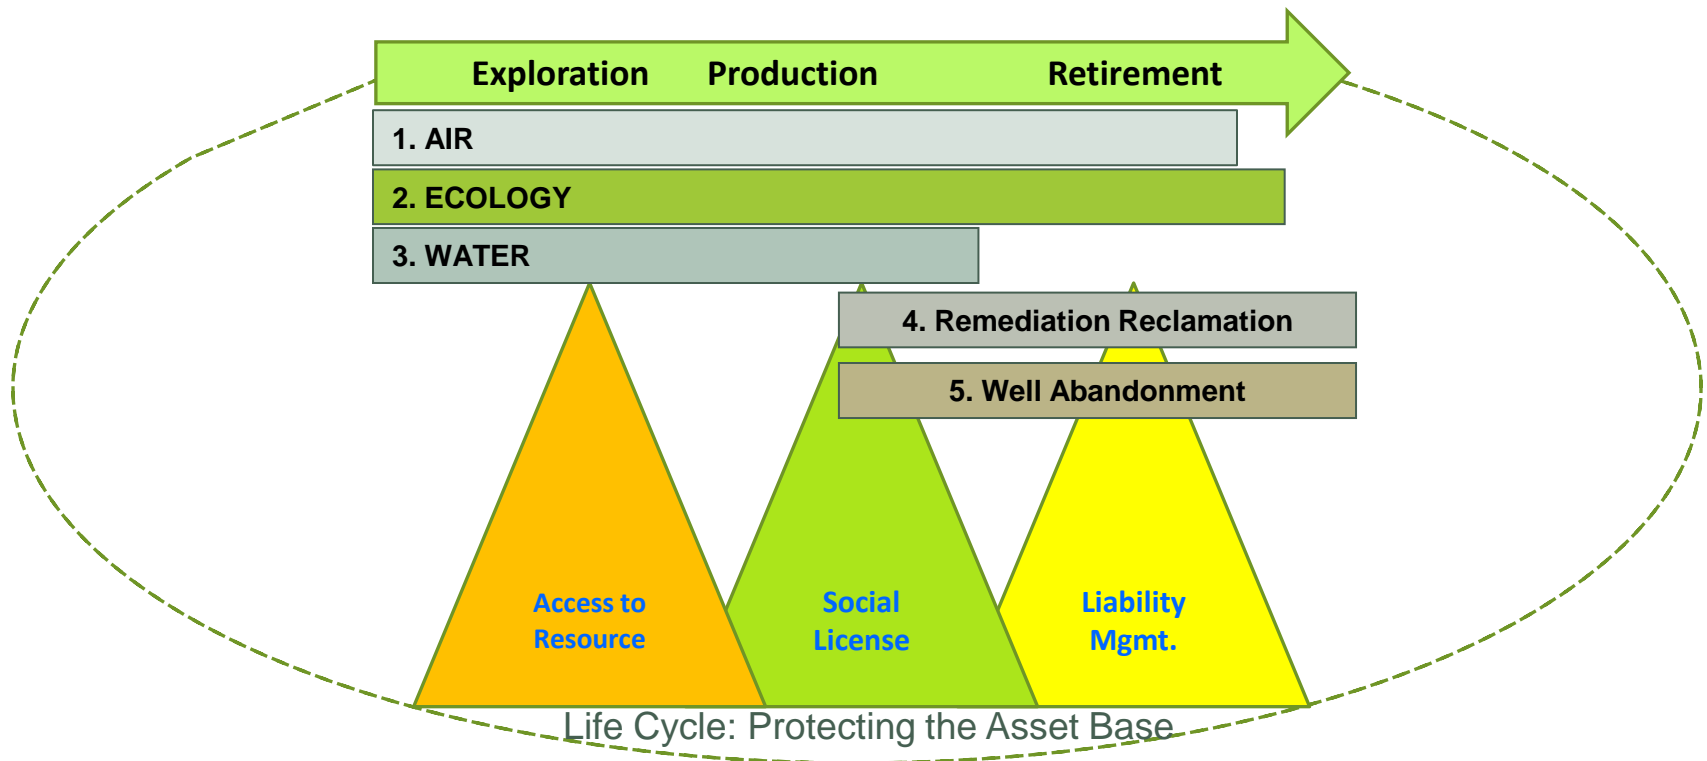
Exploration Production Retirement

1. AIR

2. ECOLOGY

3. WATER

4. Remediation Reclamation

5. Well Abandonment

Access to Resource

Social License

Liability Mgmt.

Life Cycle: Protecting the Asset Base